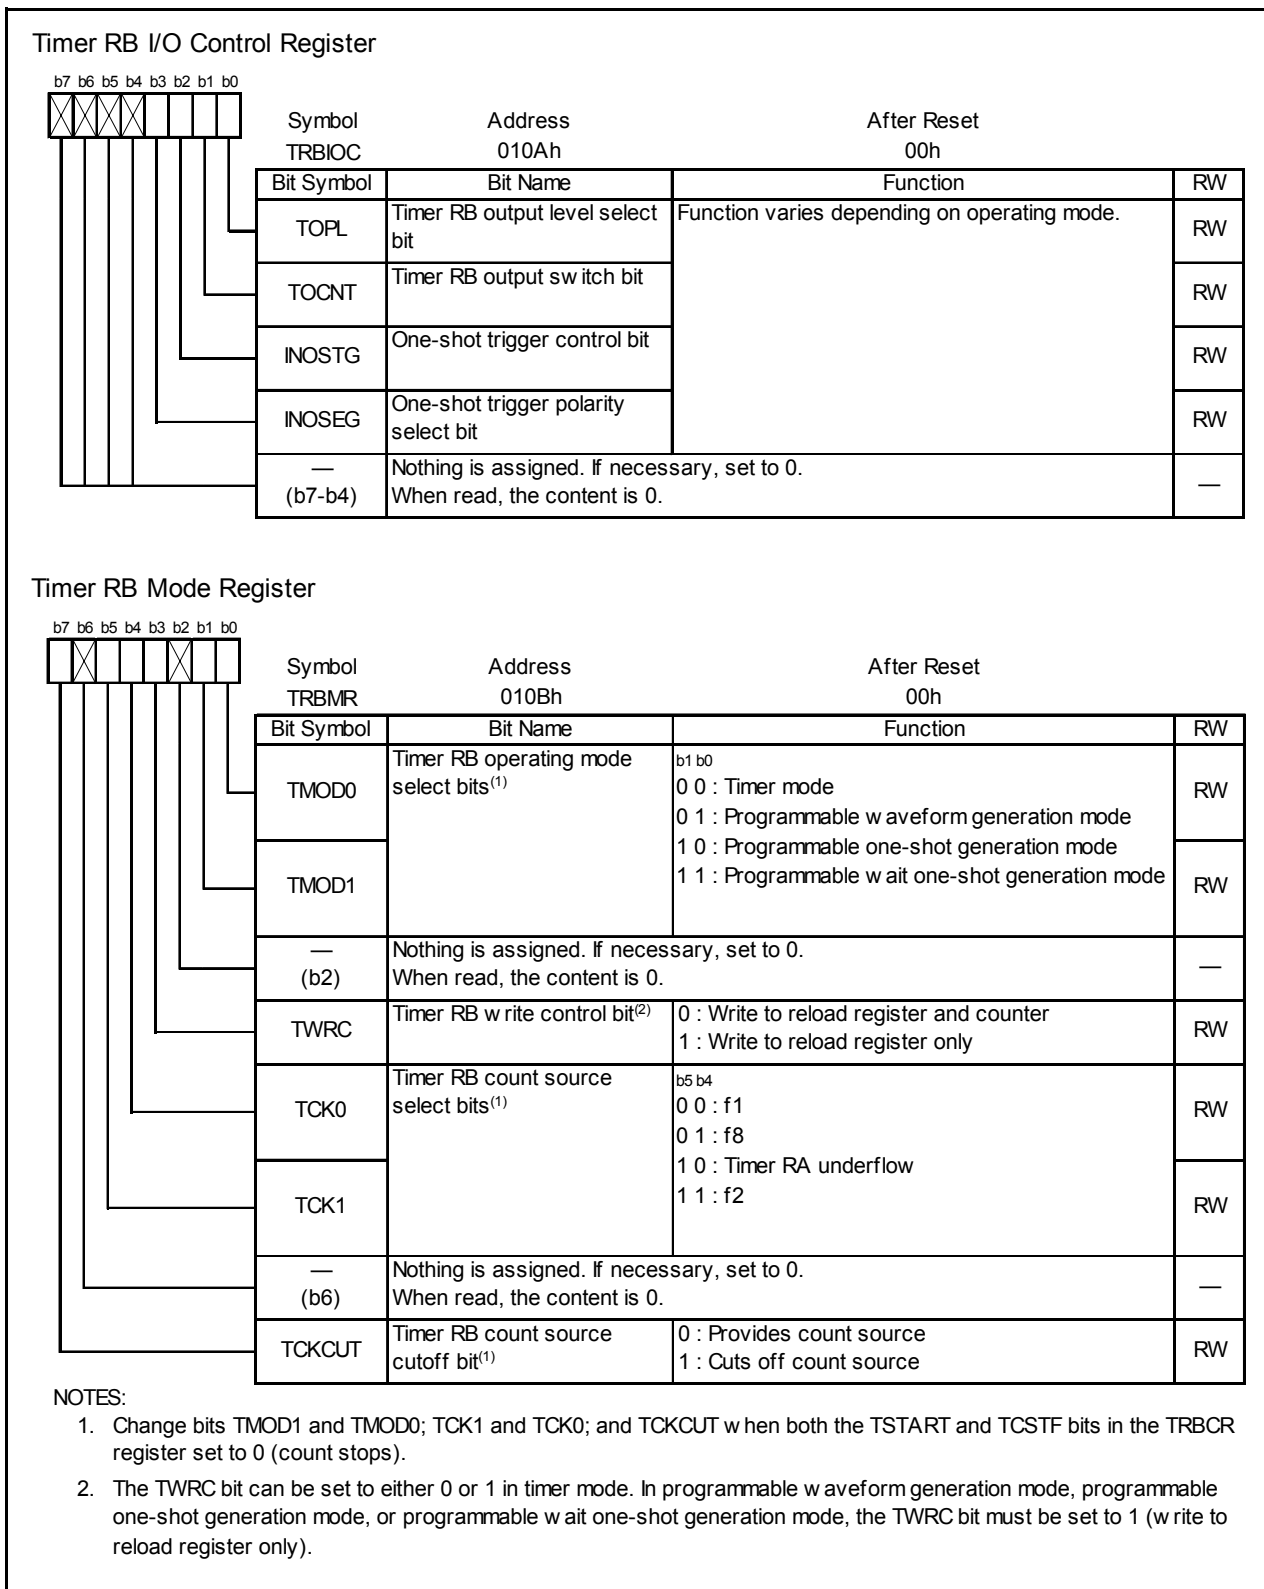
Timer RB I/O Control Register

b7 b6 b5 b4 b3 b2 b1 b0

Symbol TRBIOC
Address 010Ah
After Reset 00h

| Bit Symbol | Bit Name | Function | RW |
|---|---|---|---|
| TOPL | Timer RB output level select bit | Function varies depending on operating mode. | RW |
| TOCNT | Timer RB output sw itch bit | | RW |
| INOSTG | One-shot trigger control bit | | RW |
| INOSEG | One-shot trigger polarity select bit | | RW |
| — (b7-b4) | Nothing is assigned. If necessary, set to 0. When read, the content is 0. | | — |

Timer RB Mode Register

b7 b6 b5 b4 b3 b2 b1 b0

Symbol TRBMR
Address 010Bh
After Reset 00h

| Bit Symbol | Bit Name | Function | RW |
|---|---|---|---|
| TMOD0 | Timer RB operating mode select bits$^{(1)}$ | b1 b0 0 0 : Timer mode 0 1 : Programmable w aveform generation mode 1 0 : Programmable one-shot generation mode 1 1 : Programmable w ait one-shot generation mode | RW |
| TMOD1 | | | RW |
| — (b2) | Nothing is assigned. If necessary, set to 0. When read, the content is 0. | | — |
| TWRC | Timer RB w rite control bit$^{(2)}$ | 0 : Write to reload register and counter 1 : Write to reload register only | RW |
| TCK0 | Timer RB count source select bits$^{(1)}$ | b5 b4 0 0 : f1 0 1 : f8 1 0 : Timer RA underflow 1 1 : f2 | RW |
| TCK1 | | | RW |
| — (b6) | Nothing is assigned. If necessary, set to 0. When read, the content is 0. | | — |
| TCKCUT | Timer RB count source cutoff bit$^{(1)}$ | 0 : Provides count source 1 : Cuts off count source | RW |

NOTES:
1. Change bits TMOD1 and TMOD0; TCK1 and TCK0; and TCKCUT w hen both the TSTART and TCSTF bits in the TRBCR register set to 0 (count stops).
2. The TWRC bit can be set to either 0 or 1 in timer mode. In programmable w aveform generation mode, programmable one-shot generation mode, or programmable w ait one-shot generation mode, the TWRC bit must be set to 1 (w rite to reload register only).